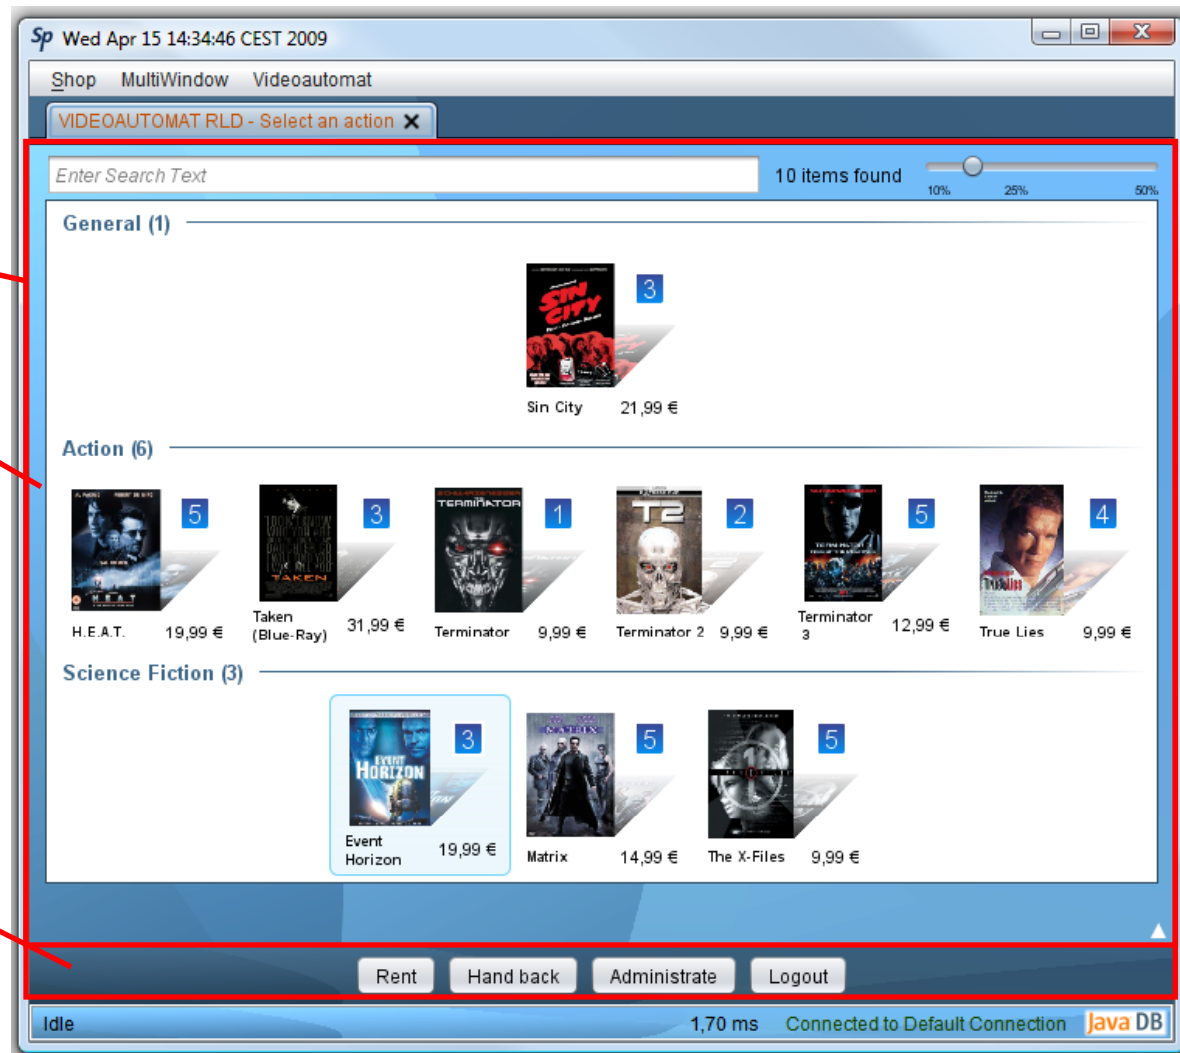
Sp Wed Apr 15 14:34:46 CEST 2009

Shop MultiWindow Videoautomat

VIDEOAUTOMAT RLD - Select an action ✕

Enter Search Text

10 items found

10% 25% 50%

General (1)

3

Sin City 21,99 €

Action (6)

5

H.E.A.T. 19,99 €

3

Taken (Blue-Ray) 31,99 €

1

Terminator 9,99 €

2

Terminator 2 9,99 €

5

Terminator 3 12,99 €

4

True Lies 9,99 €

Science Fiction (3)

3

Event Horizon 19,99 €

5

Matrix 14,99 €

5

The X-Files 9,99 €

Rent Hand back Administrate Logout

Idle 1,70 ms Connected to Default Connection Java DB